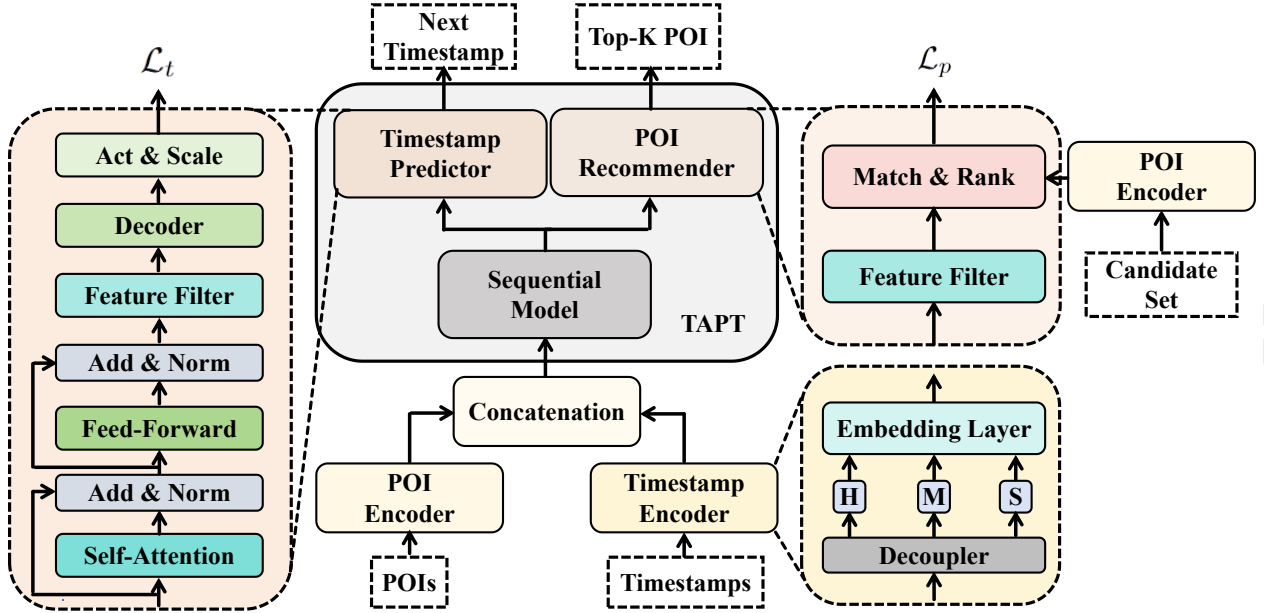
$\mathcal{L}_t$

Act & Scale

Decoder

Feature Filter

Add & Norm

Feed-Forward

Add & Norm

Self-Attention

Next Timestamp

Top-K POI

Timestamp Predictor

POI Recommender

Sequential Model

TAPT

Concatenation

POI Encoder

POIs

Timestamp Encoder

Timestamps

$\mathcal{L}_p$

Match & Rank

POI Encoder

Feature Filter

Candidate Set

Embedding Layer

H

M

S

Decoupler